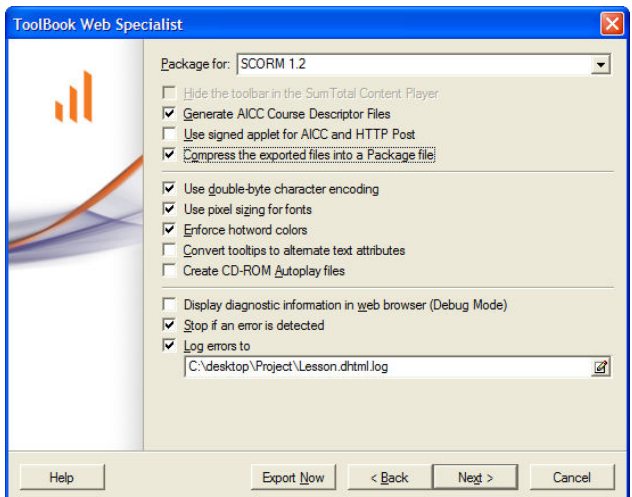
ToolBook Web Specialist

Package for: SCORM 1.2

Hide the toolbar in the SumTotal Content Player
Generate AICC Course Descriptor Files
Use signed applet for AICC and HTTP Post
Compress the exported files into a Package file

Use double-byte character encoding
Use pixel sizing for fonts
Enforce hotword colors
Convert tooltips to alternate text attributes
Create CD-ROM Autoplay files

Display diagnostic information in web browser (Debug Mode)
Stop if an error is detected
Log errors to
C:\desktop\Project\Lesson.dhtml.log

Help
Export Now
< Back
Next >
Cancel